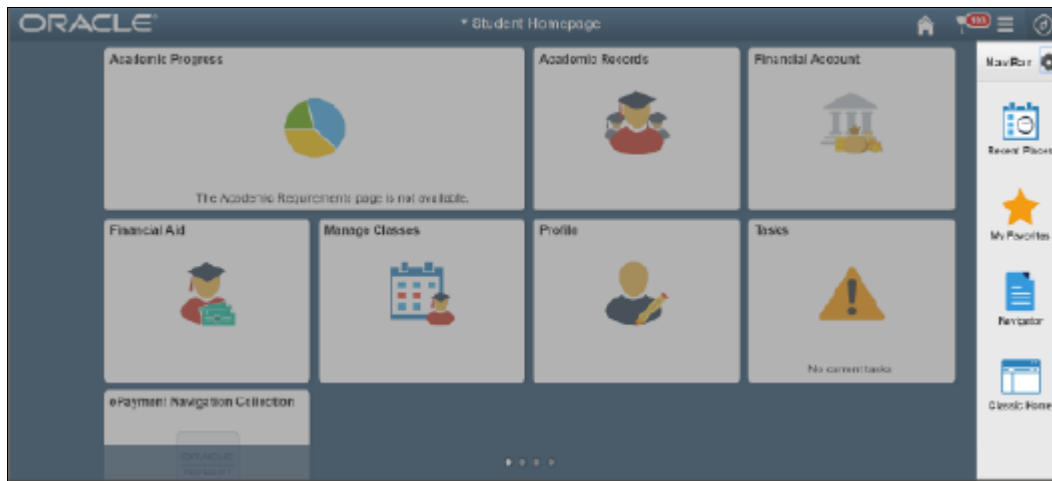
ORACLE
▾ Student Homepage
103

Academic Progress
The Academic Requirements page is not available.

Academic Records

Financial Account

Financial Aid

Manage Classes

Profile

Tasks
No current tasks

ePayment Navigation Collection
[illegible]

NavBar
Recent Places
My Favorites
Navigator
Classic Home